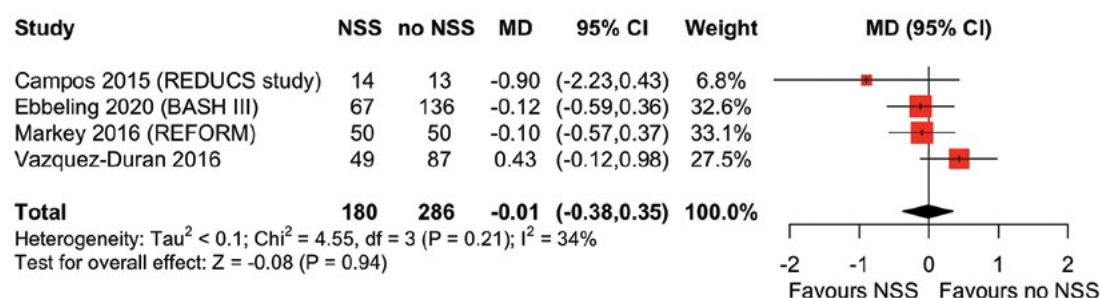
| Study | NSS | no NSS | MD | 95% CI | Weight |
|---|---|---|---|---|---|
| Campos 2015 (REDUCS study) | 14 | 13 | -0.90 | (-2.23,0.43) | 6.8% |
| Ebbeling 2020 (BASH III) | 67 | 136 | -0.12 | (-0.59,0.36) | 32.6% |
| Markey 2016 (REFORM) | 50 | 50 | -0.10 | (-0.57,0.37) | 33.1% |
| Vazquez-Duran 2016 | 49 | 87 | 0.43 | (-0.12,0.98) | 27.5% |
| **Total** | **180** | **286** | **-0.01** | **(-0.38,0.35)** | **100.0%** |

Heterogeneity: Tau$^2$ < 0.1; Chi$^2$ = 4.55, df = 3 (P = 0.21); I$^2$ = 34%
Test for overall effect: Z = -0.08 (P = 0.94)

MD (95% CI)

-2 -1 0 1 2

Favours NSS Favours no NSS